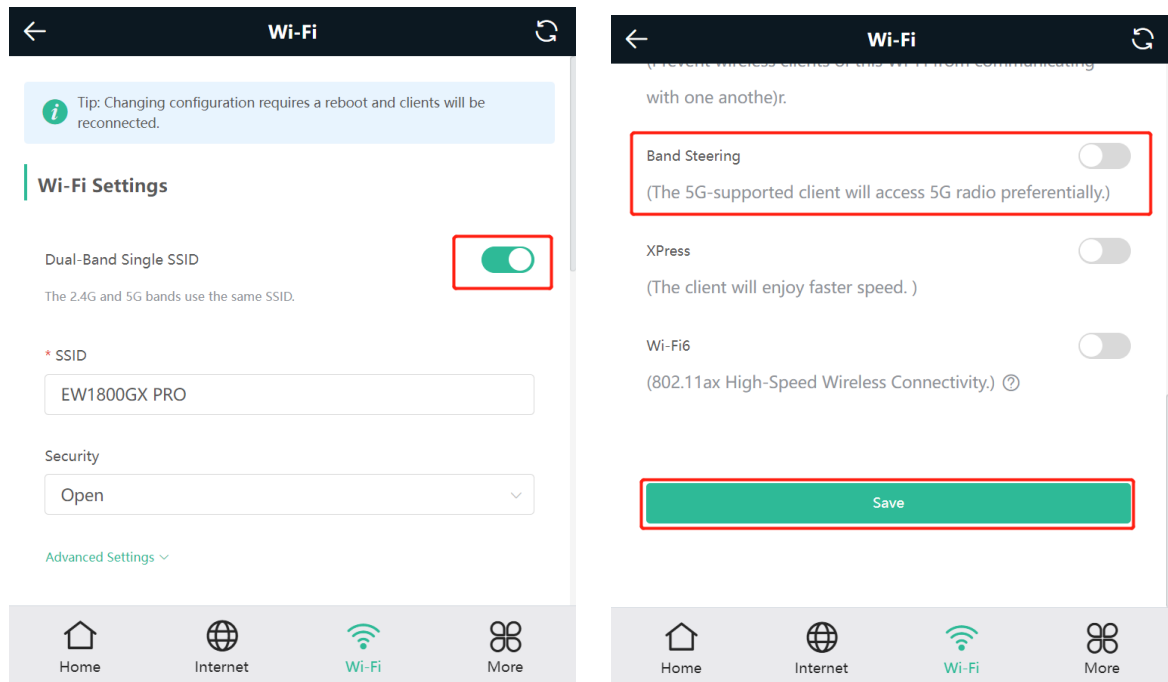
Wi-Fi

Tip: Changing configuration requires a reboot and clients will be reconnected.

Wi-Fi Settings

Dual-Band Single SSID

The 2.4G and 5G bands use the same SSID.

* SSID

EW1800GX PRO

Security

Open

Advanced Settings

Home Internet Wi-Fi More

Wi-Fi

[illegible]

with one anothe)r.

Band Steering

(The 5G-supported client will access 5G radio preferentially.)

XPress

(The client will enjoy faster speed. )

Wi-Fi6

(802.11ax High-Speed Wireless Connectivity.)

Save

Home Internet Wi-Fi More